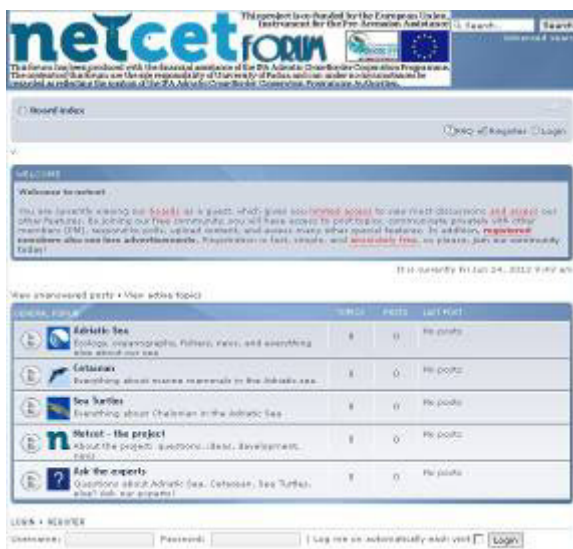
netcet FORUM

This project is co-funded by the European Union, Instrument for the Pre-Accession Assistance

This forum has been produced with the financial assistance of the IPA Adriatic Cross-Border Cooperation Programme. The contents of this forum are the sole responsibility of University of Padua and can under no circumstances be regarded as reflecting the position of the IPA Adriatic Cross-Border Cooperation Programme Authorities.

Search... Search
Advanced search

Board index

FAQ Register Login

WELCOME

Welcome to netcet

You are currently viewing our boards as a guest, which gives you limited access to view most discussions and access our other features. By joining our free community you will have access to post topics, communicate privately with other members (PM), respond to polls, upload content, and access many other special features. In addition, registered members also see less advertisements. Registration is fast, simple, and absolutely free, so please, join our community today!

It is currently Fri Jun 24, 2012 9:49 am

View unanswered posts • View active topics

| GENERAL FORUM | TOPICS | POSTS | LAST POST |
|---|---|---|---|
| Adriatic Sea<br>Ecology, oceanographic, fishery, news, and everything else about our sea | 0 | 0 | No posts |
| Cetacean<br>Everything about marine mammals in the Adriatic sea. | 0 | 0 | No posts |
| Sea Turtles<br>Everything about Chelonian in the Adriatic Sea | 0 | 0 | No posts |
| Netcet - the project<br>About the project: questions, ideas, development, news | 0 | 0 | No posts |
| Ask the experts<br>Questions about Adriatic Sea, Cetacean, Sea Turtles, what? Ask our experts! | 0 | 0 | No posts |

LOGIN • REGISTER

Username: Password: Log me on automatically each visit Login